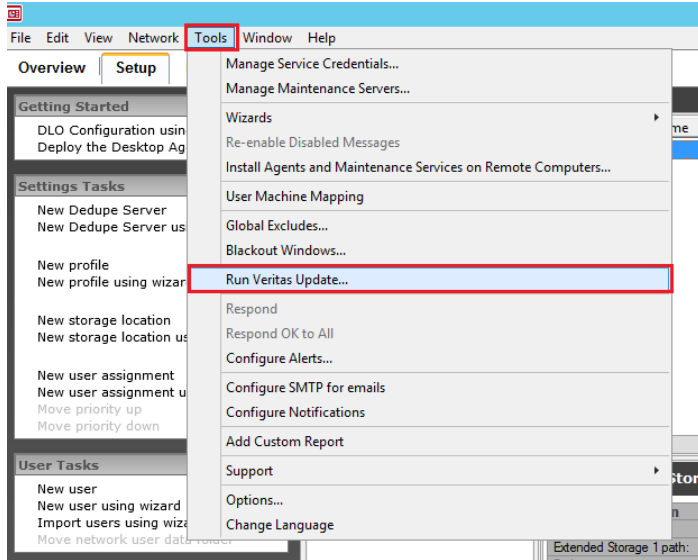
File Edit View Network Tools Window Help

Overview Setup

Getting Started
DLO Configuration usin
Deploy the Desktop Ag

Settings Tasks
New Dedupe Server
New Dedupe Server us

New profile
New profile using wizar

New storage location
New storage location us

New user assignment
New user assignment u
Move priority up
Move priority down

User Tasks
New user
New user using wizard
Import users using wiza
Move network user data folder

Manage Service Credentials...
Manage Maintenance Servers...
Wizards
Re-enable Disabled Messages
Install Agents and Maintenance Services on Remote Computers...
User Machine Mapping
Global Excludes...
Blackout Windows...
Run Veritas Update...
Respond
Respond OK to All
Configure Alerts...
Configure SMTP for emails
Configure Notifications
Add Custom Report
Support
Options...
Change Language

me
Stor
n
Extended Storage 1 path: